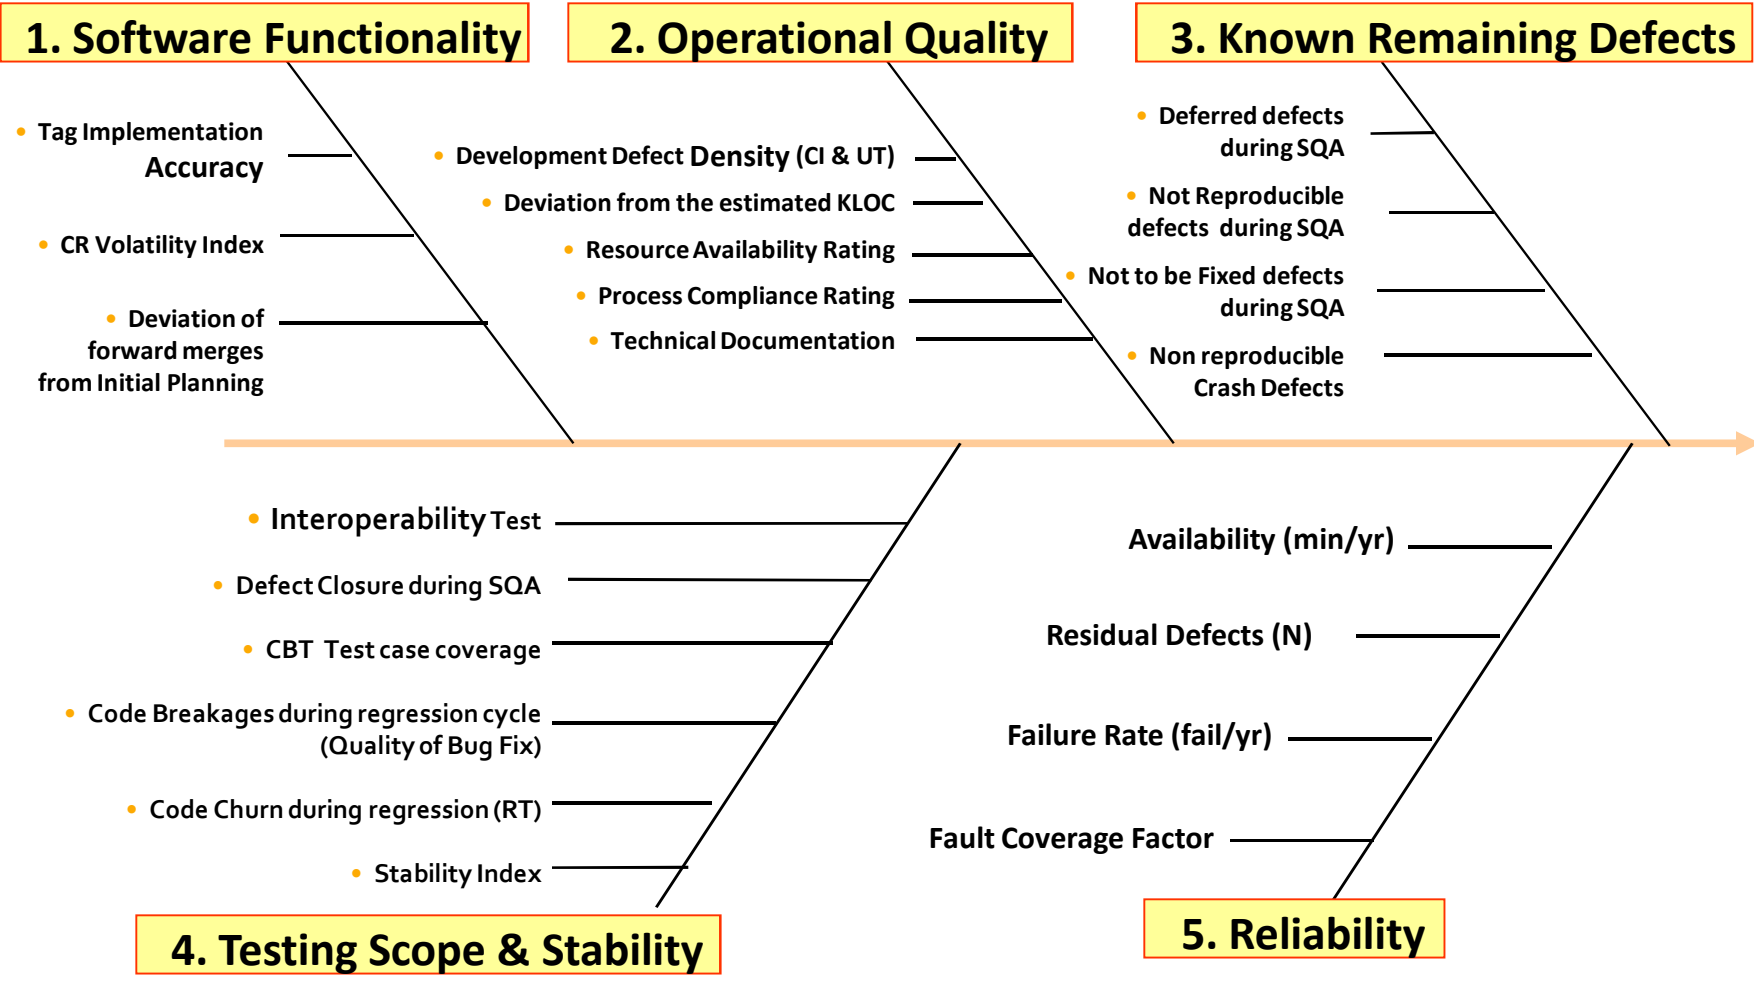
1. Software Functionality

2. Operational Quality

3. Known Remaining Defects

- Tag Implementation Accuracy
- CR Volatility Index
- Deviation of forward merges from Initial Planning

- Development Defect Density (CI & UT)
- Deviation from the estimated KLOC
- Resource Availability Rating
- Process Compliance Rating
- Technical Documentation

- Deferred defects during SQA
- Not Reproducible defects during SQA
- Not to be Fixed defects during SQA
- Non reproducible Crash Defects

- Interoperability Test
- Defect Closure during SQA
- CBT Test case coverage
- Code Breakages during regression cycle (Quality of Bug Fix)
- Code Churn during regression (RT)
- Stability Index

Availability (min/yr)

Residual Defects (N)

Failure Rate (fail/yr)

Fault Coverage Factor

4. Testing Scope & Stability

5. Reliability